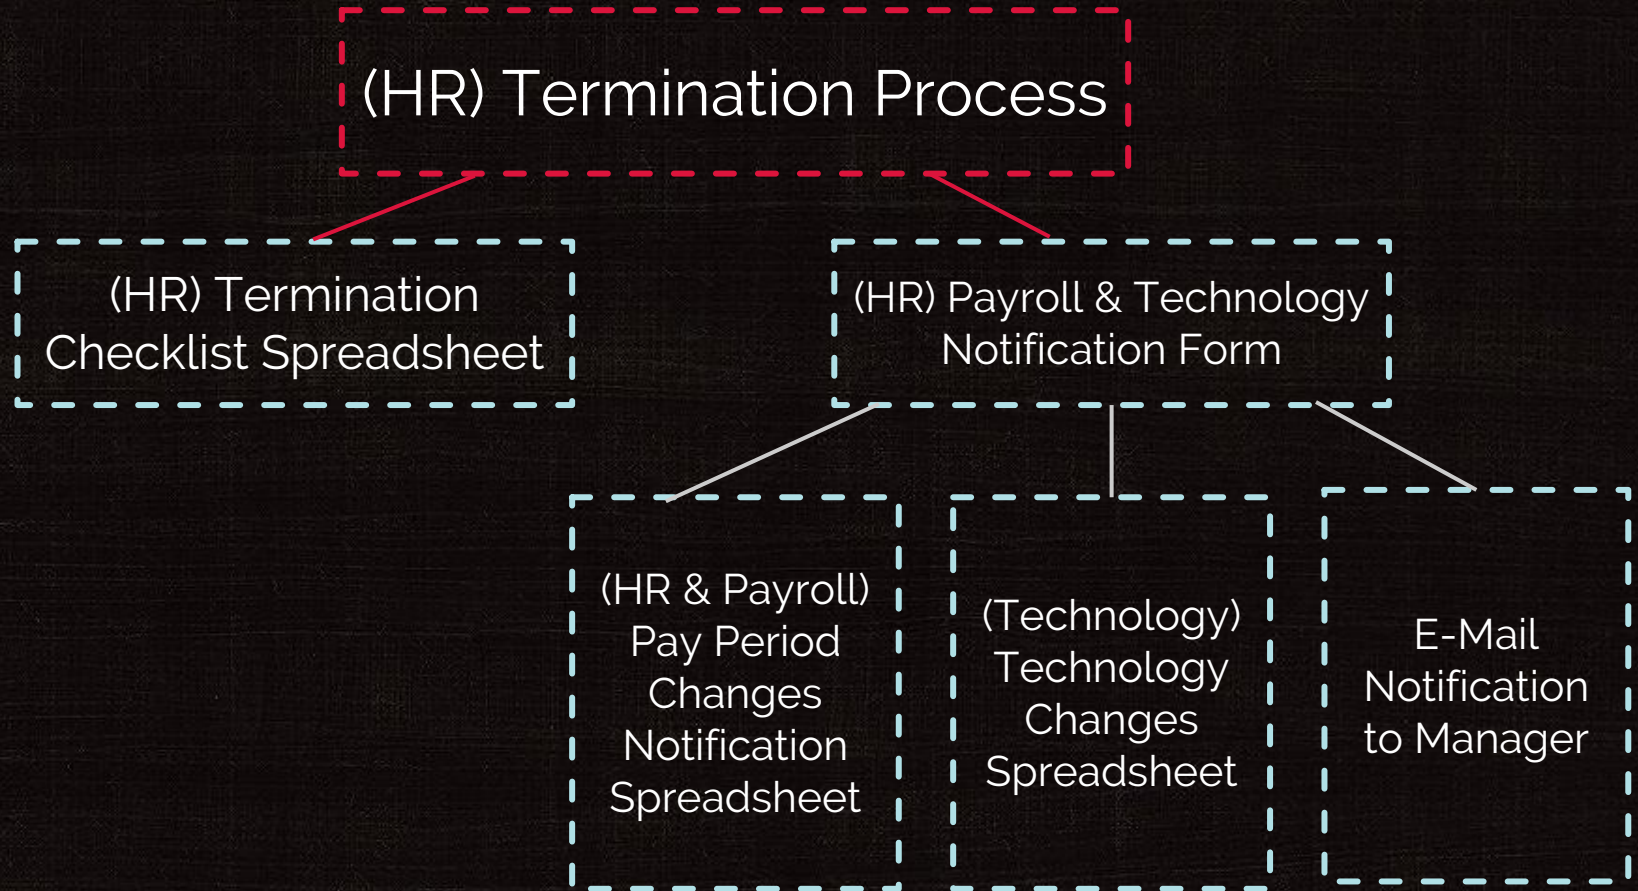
(HR) Termination Process

(HR) Termination Checklist Spreadsheet

(HR) Payroll & Technology Notification Form

(HR & Payroll) Pay Period Changes Notification Spreadsheet

(Technology) Technology Changes Spreadsheet

E-Mail Notification to Manager